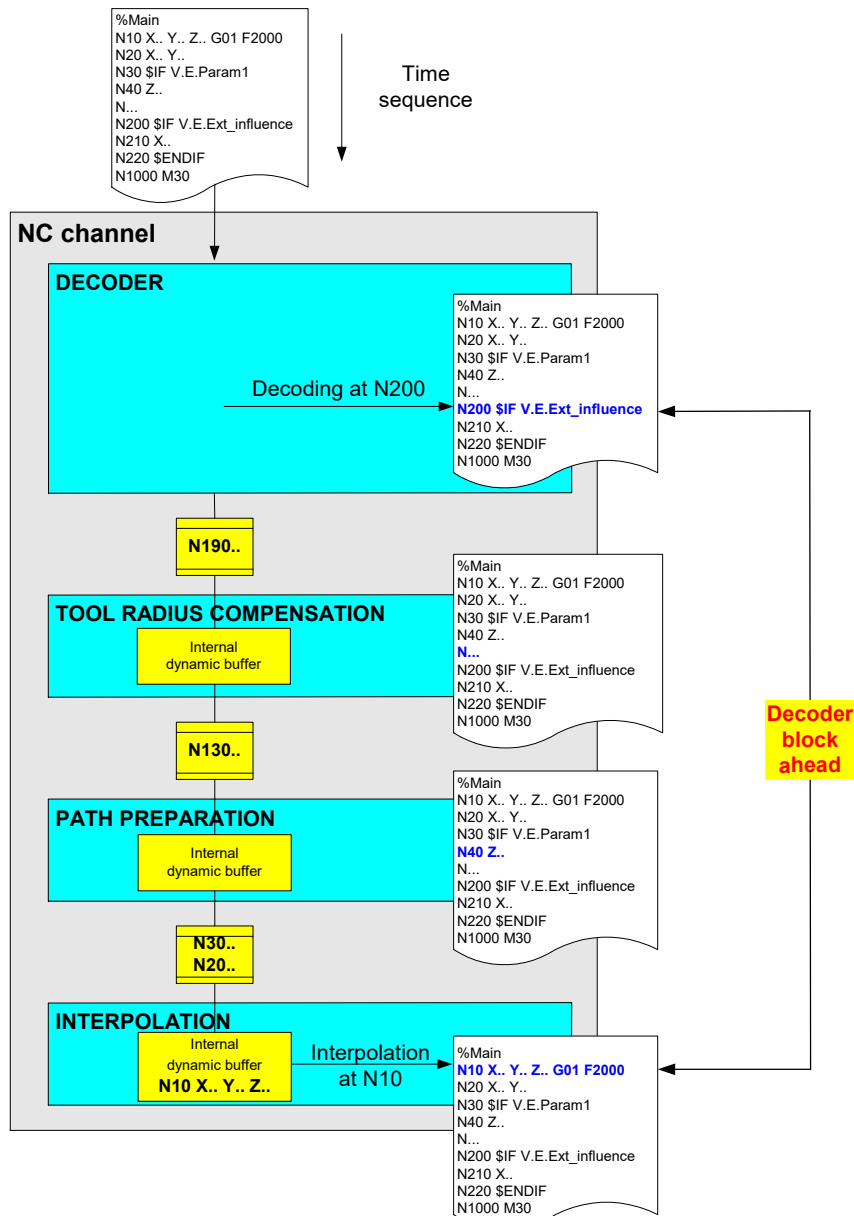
%Main
N10 X.. Y.. Z.. G01 F2000
N20 X.. Y..
N30 $IF V.E.Param1
N40 Z..
N...
N200 $IF V.E.Ext_influence
N210 X..
N220 $ENDIF
N1000 M30

Time sequence

NC channel

DECODER

Decoding at N200

%Main
N10 X.. Y.. Z.. G01 F2000
N20 X.. Y..
N30 $IF V.E.Param1
N40 Z..
N...
N200 $IF V.E.Ext_influence
N210 X..
N220 $ENDIF
N1000 M30

N190..

TOOL RADIUS COMPENSATION

Internal dynamic buffer

%Main
N10 X.. Y.. Z.. G01 F2000
N20 X.. Y..
N30 $IF V.E.Param1
N40 Z..
N...
N200 $IF V.E.Ext_influence
N210 X..
N220 $ENDIF
N1000 M30

Decoder block ahead

N130..

PATH PREPARATION

Internal dynamic buffer

%Main
N10 X.. Y.. Z.. G01 F2000
N20 X.. Y..
N30 $IF V.E.Param1
N40 Z..
N...
N200 $IF V.E.Ext_influence
N210 X..
N220 $ENDIF
N1000 M30

N30..
N20..

INTERPOLATION

Internal dynamic buffer
N10 X.. Y.. Z..

Interpolation at N10

%Main
N10 X.. Y.. Z.. G01 F2000
N20 X.. Y..
N30 $IF V.E.Param1
N40 Z..
N...
N200 $IF V.E.Ext_influence
N210 X..
N220 $ENDIF
N1000 M30